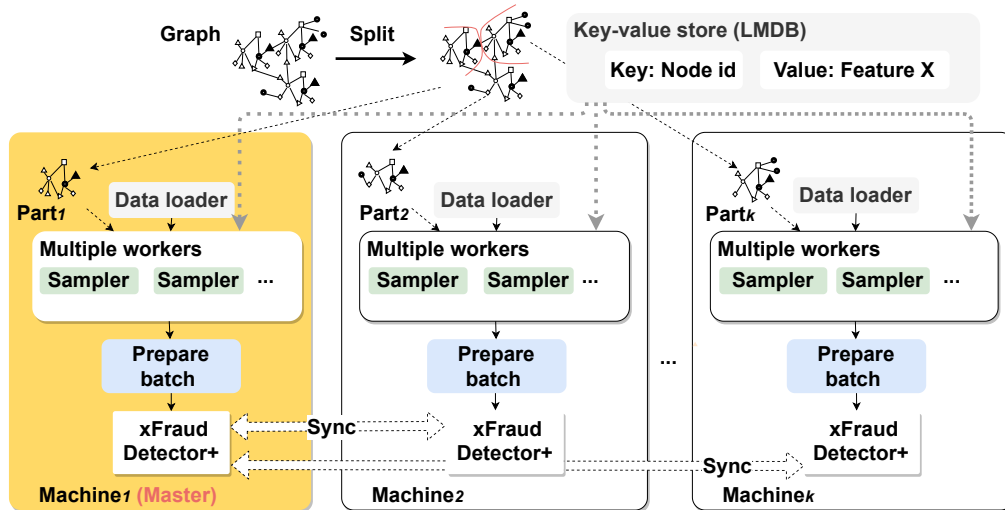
Graph

Split

Key-value store (LMDB)

Key: Node id

Value: Feature X

Part$_1$

Data loader

Multiple workers

Sampler Sampler ...

Prepare batch

xFraud Detector+

Machine$_1$ (Master)

Sync

Part$_2$

Data loader

Multiple workers

Sampler Sampler ...

Prepare batch

xFraud Detector+

Machine$_2$

...

Part$_k$

Data loader

Multiple workers

Sampler Sampler ...

Prepare batch

xFraud Detector+

Sync

Machine$_k$